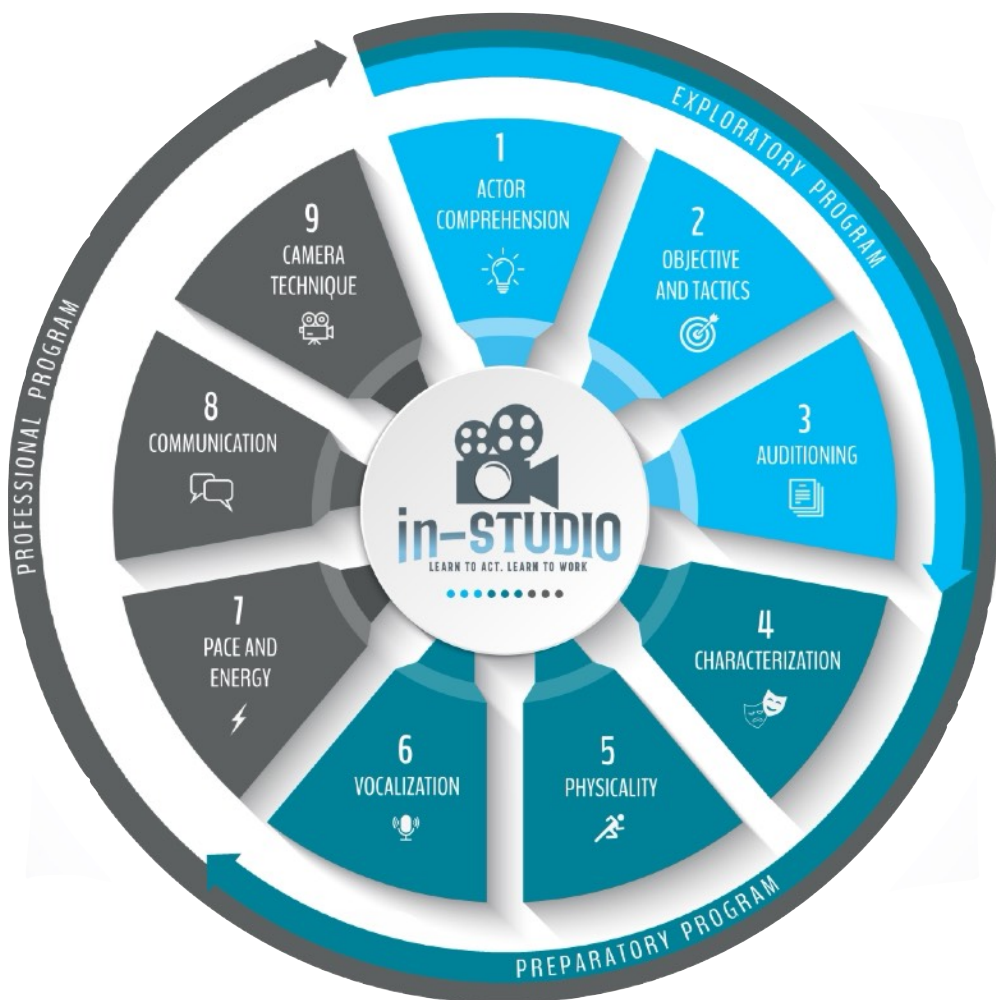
EXPLORATORY PROGRAM

1
ACTOR COMPREHENSION

2
OBJECTIVE AND TACTICS

3
AUDITIONING

4
CHARACTERIZATION

5
PHYSICALITY

6
VOCALIZATION

7
PACE AND ENERGY

8
COMMUNICATION

9
CAMERA TECHNIQUE

in-STUDIO
LEARN TO ACT. LEARN TO WORK

PREPARATORY PROGRAM

PROFESSIONAL PROGRAM